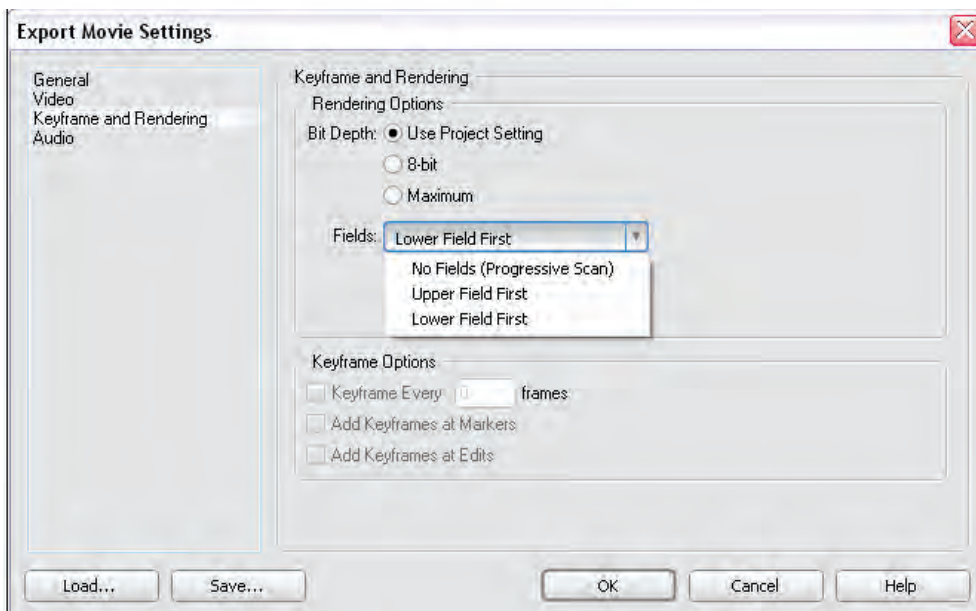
Export Movie Settings

General
Video
Keyframe and Rendering
Audio

Keyframe and Rendering
Rendering Options
Bit Depth: Use Project Setting
8-bit
Maximum
Fields: Lower Field First
No Fields (Progressive Scan)
Upper Field First
Lower Field First

Keyframe Options
Keyframe Every 0 frames
Add Keyframes at Markers
Add Keyframes at Edits

Load... Save... OK Cancel Help